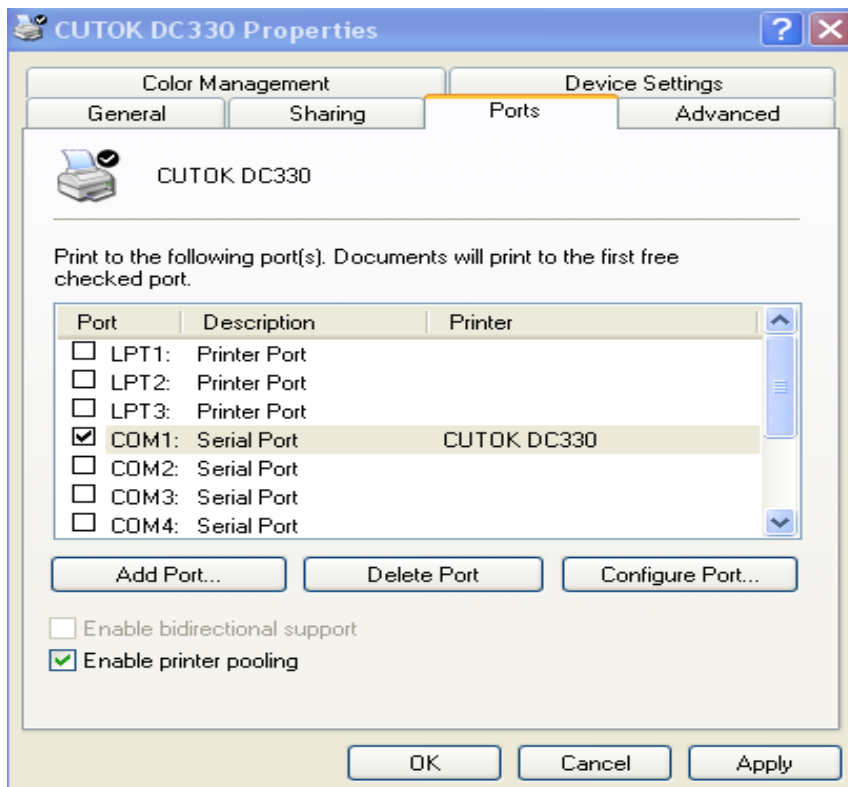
CUTOK DC330 Properties

Color Management | Device Settings
General | Sharing | Ports | Advanced

CUTOK DC330

Print to the following port(s). Documents will print to the first free checked port.

| Port | Description | Printer |
|---|---|---|
| ☐ LPT1: | Printer Port | |
| ☐ LPT2: | Printer Port | |
| ☐ LPT3: | Printer Port | |
| ☑ COM1: | Serial Port | CUTOK DC330 |
| ☐ COM2: | Serial Port | |
| ☐ COM3: | Serial Port | |
| ☐ COM4: | Serial Port | |

Add Port... | Delete Port | Configure Port...

☐ Enable bidirectional support
☑ Enable printer pooling

OK | Cancel | Apply